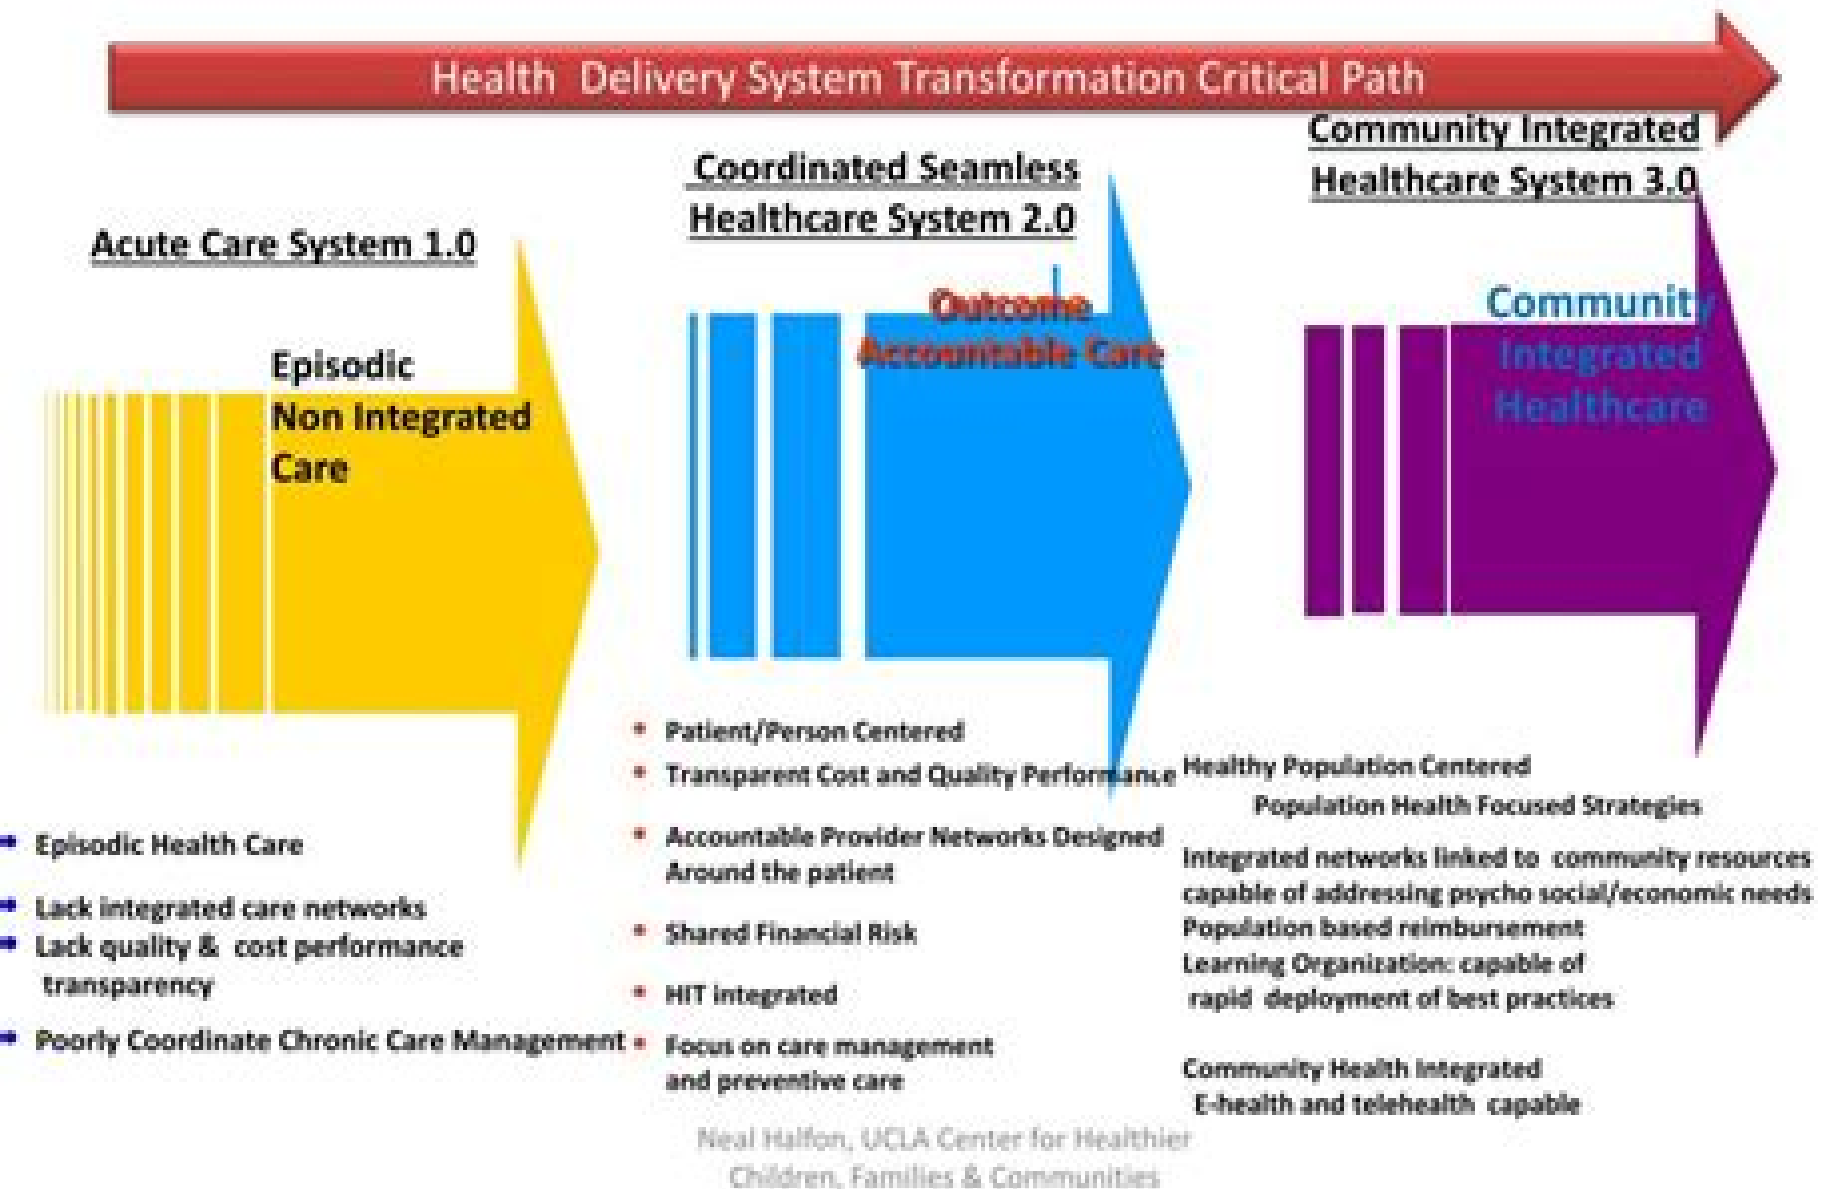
Health Delivery System Transformation Critical Path

Acute Care System 1.0

Episodic
Non Integrated
Care

Coordinated Seamless
Healthcare System 2.0

Outcome
Accountable Care

Community Integrated
Healthcare System 3.0

Community
Integrated
Healthcare

- Episodic Health Care
- Lack integrated care networks
- Lack quality & cost performance transparency
- Poorly Coordinate Chronic Care Management

- Patient/Person Centered
- Transparent Cost and Quality Performance
- Accountable Provider Networks Designed Around the patient
- Shared Financial Risk
- HIT integrated
- Focus on care management and preventive care

Healthy Population Centered
Population Health Focused Strategies
Integrated networks linked to community resources capable of addressing psycho social/economic needs
Population based reimbursement
Learning Organization: capable of rapid deployment of best practices
Community Health Integrated
E-health and telehealth capable

Neal Halfon, UCLA Center for Healthier Children, Families & Communities